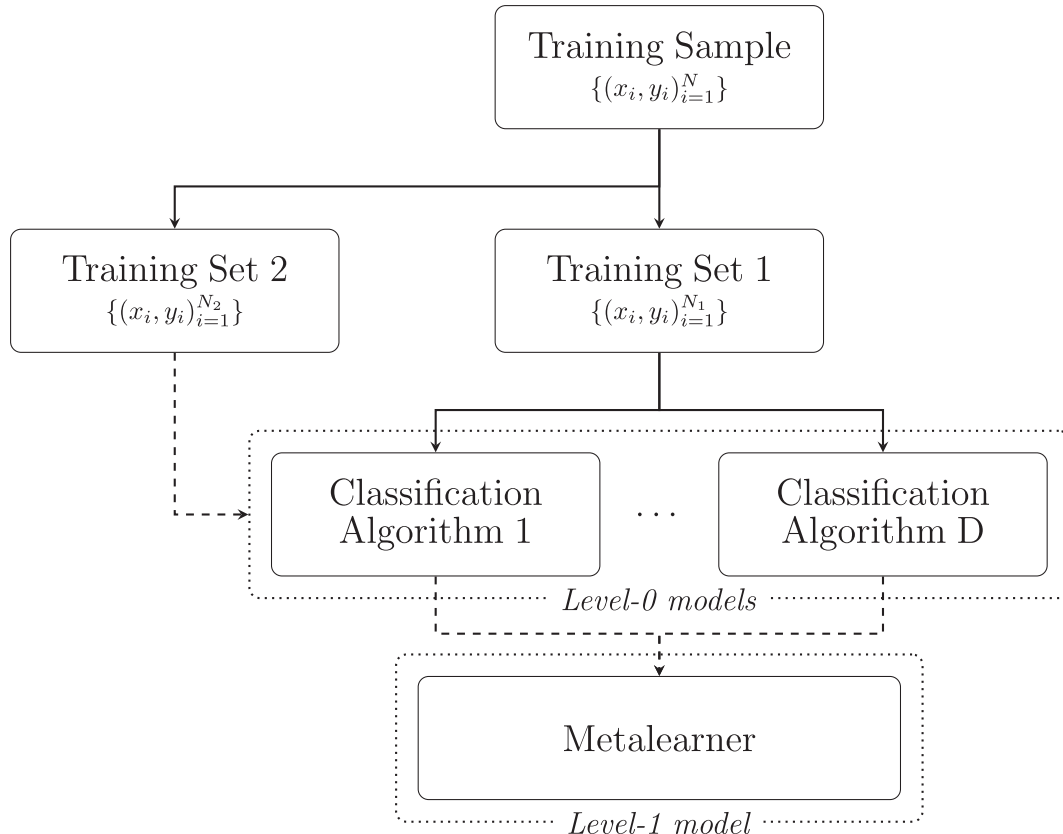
Training Sample
$\{(x_i, y_i)_{i=1}^{N}\}$

Training Set 2
$\{(x_i, y_i)_{i=1}^{N_2}\}$

Training Set 1
$\{(x_i, y_i)_{i=1}^{N_1}\}$

Classification Algorithm 1

...

Classification Algorithm D

Level-0 models

Metalearner

Level-1 model